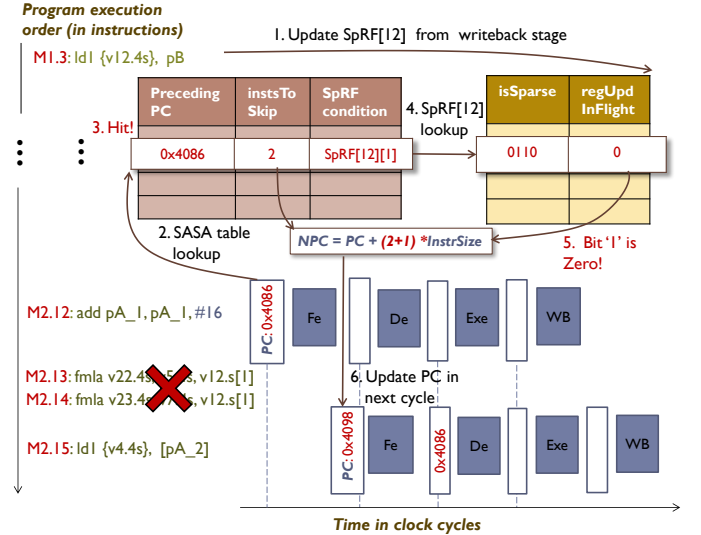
Program execution order (in instructions)

M1.3: ld1 {v12.4s}, pB

1. Update SpRF[12] from writeback stage

| Preceding PC | instsTo Skip | SpRF condition |
|---|---|---|
| 0x4086 | 2 | SpRF[12][1] |
| | | |
| | | |

3. Hit!

4. SpRF[12] lookup

| isSparse | regUpd InFlight |
|---|---|
| 0110 | 0 |
| | |
| | |

2. SASA table lookup

NPC = PC + (2+1) *InstrSize

5. Bit '1' is Zero!

M2.12: add pA_1, pA_1, #16

PC: 0x4086

Fe

De

Exe

WB

M2.13: fmla v22.4s, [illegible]s, v12.s[1]

M2.14: fmla v23.4s, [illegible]s, v12.s[1]

6. Update PC in next cycle

M2.15: ld1 {v4.4s}, [pA_2]

PC: 0x4098

Fe

0x4086

De

Exe

WB

Time in clock cycles